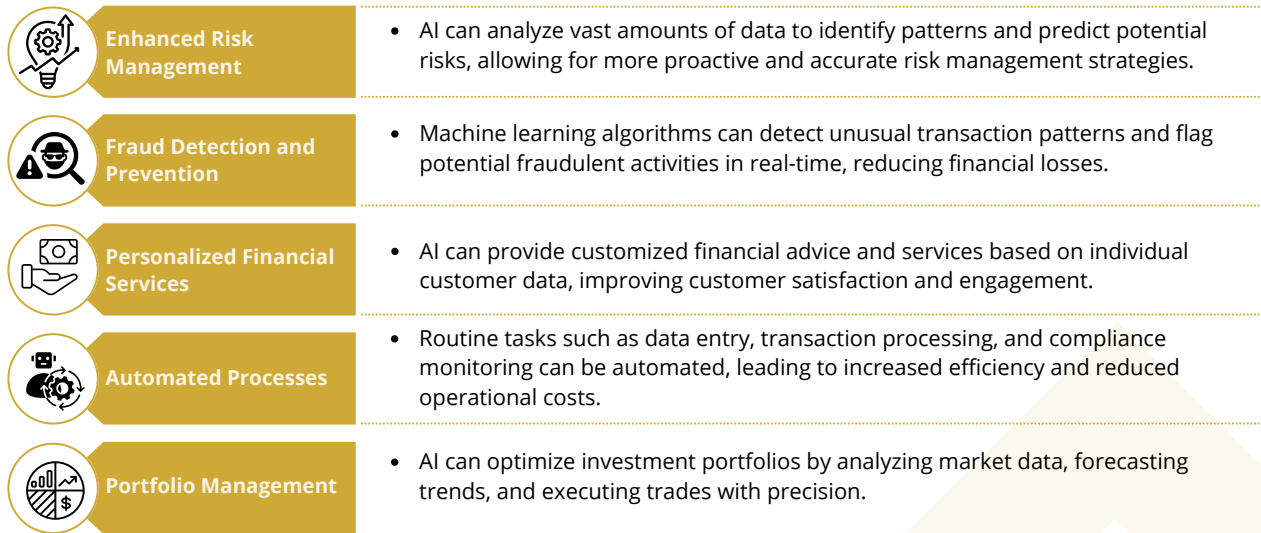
Enhanced Risk Management

• AI can analyze vast amounts of data to identify patterns and predict potential risks, allowing for more proactive and accurate risk management strategies.

Fraud Detection and Prevention

• Machine learning algorithms can detect unusual transaction patterns and flag potential fraudulent activities in real-time, reducing financial losses.

Personalized Financial Services

• AI can provide customized financial advice and services based on individual customer data, improving customer satisfaction and engagement.

Automated Processes

• Routine tasks such as data entry, transaction processing, and compliance monitoring can be automated, leading to increased efficiency and reduced operational costs.

Portfolio Management

• AI can optimize investment portfolios by analyzing market data, forecasting trends, and executing trades with precision.